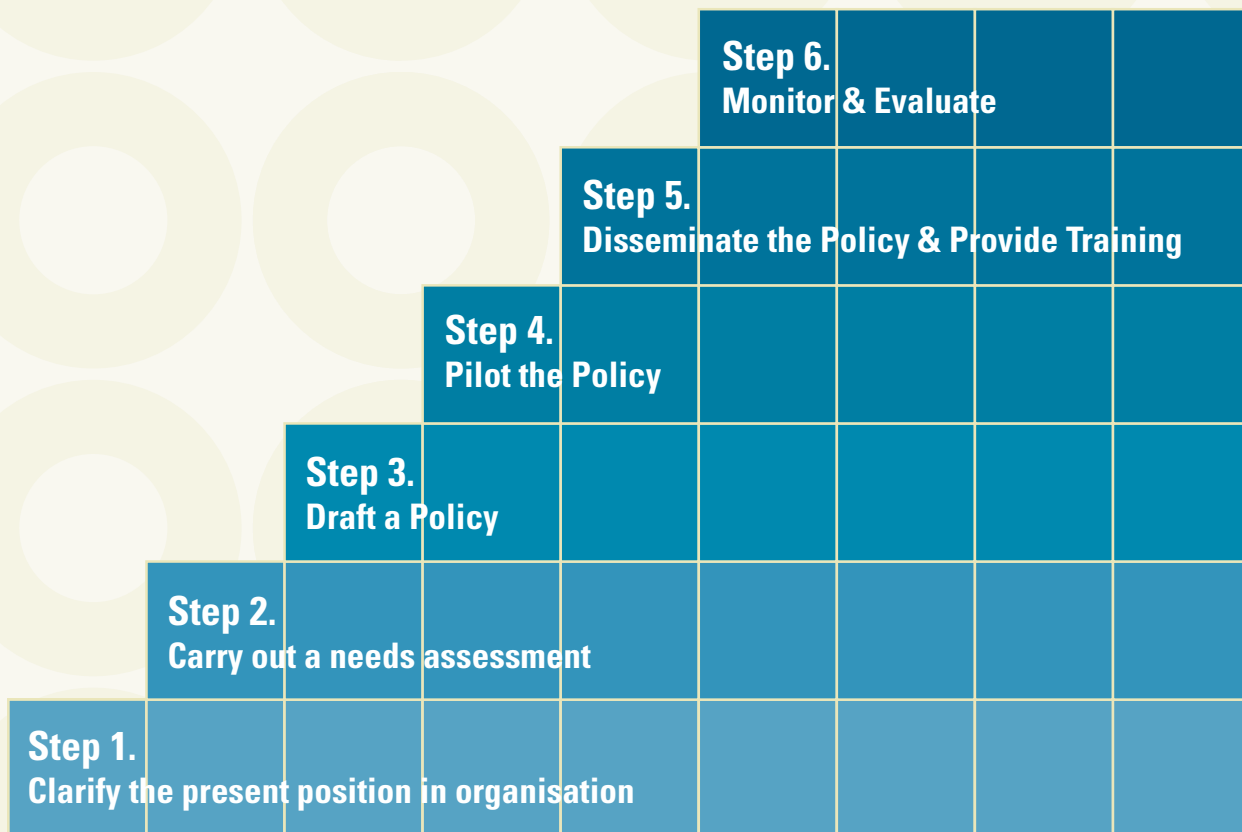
Step 6.
Monitor & Evaluate

Step 5.
Disseminate the Policy & Provide Training

Step 4.
Pilot the Policy

Step 3.
Draft a Policy

Step 2.
Carry out a needs assessment

Step 1.
Clarify the present position in organisation